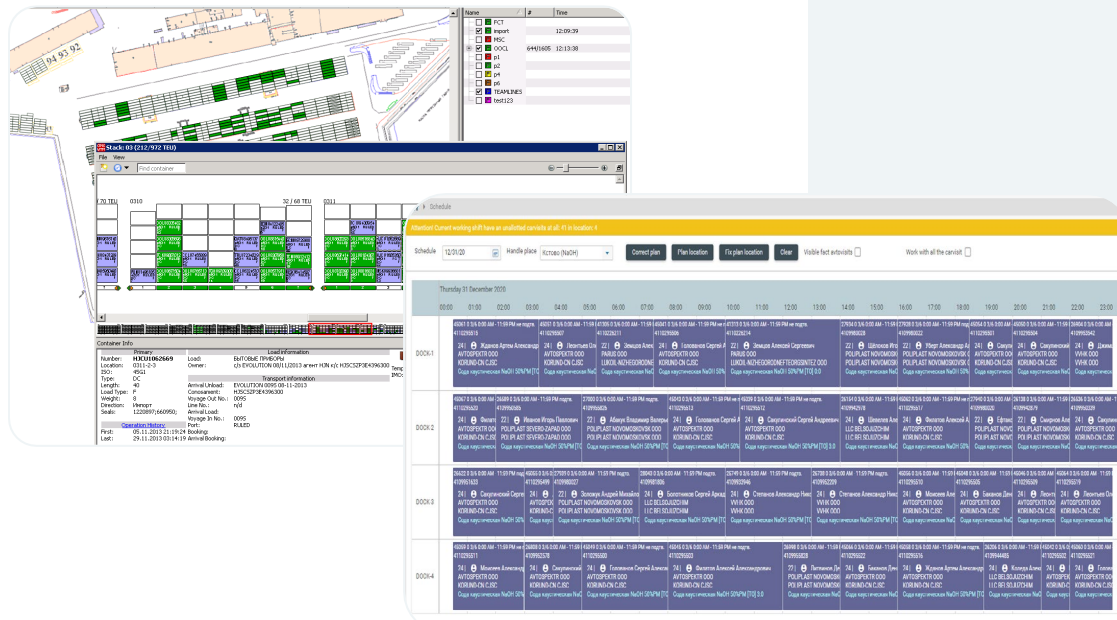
94 93 92

Name | # | Time
PCT
import | | 12:09:39
MSC
OOCL | 644/1605 | 12:13:38
p1
p2
p4
p6
TEAMLINES
test123

Stack: 03 (212/972 TEU)
File View
Find container

/ 70 TEU 0310 32 / 68 TEU 0311

Container Info

| Primary | | Load information | |
|---|---|---|---|
| Number: | HJCU1062669 | Load: | БЫТОВЫЕ ПРИБОРЫ |
| Location: | 0311-2-3 | Owner: | c/s EVOLUTION 08/11/2013 агент HJN к/с HJSC52P3E4396300 |
| ISO: | 45G1 | | |
| Type: | DC | | Transport information |
| Length: | 40 | Arrival Unload: | EVOLUTION 0095 08-11-2013 |
| Load Type: | F | Consignment: | HJSC52P3E4396300 |
| Weight: | 8 | Voyage Out No.: | 0095 |
| Direction: | Импорт | Line No.: | n/d |
| Seals: | 1220897(660950) | Arrival Load: | |
| | | Voyage In No.: | 0095 |
| Operation History | | Port: | RULED |
| First: | 05.11.2013 21:19:24 | Booking: | |
| Last: | 29.11.2013 03:14:19 | Arrival Booking: | |

Schedule

Attention! Current working shift have an unallotted carvisits at all: 41 in location: 0

Schedule 12/31/20 Handle place Кстово (NaOH) Correct plan Plan location Fix plan location Clear Visible fact avtovisits Work with all the carvisit

Thursday 31 December 2020

00:00 01:00 02:00 03:00 04:00 05:00 06:00 07:00 08:00 09:00 10:00 11:00 12:00 13:00 14:00 15:00 16:00 17:00 18:00 19:00 20:00 21:00 22:00 23:00

DOCK-1
DOCK-2
DOCK-3
DOCK-4

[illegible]